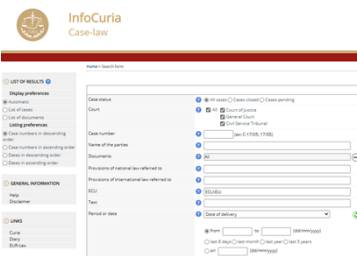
InfoCuria
Case-law

Home > Search form

LIST OF RESULTS
Display preferences
Automatic
List of cases
List of documents
Listing preferences
Case numbers in descending order
Case numbers in ascending order
Dates in descending order
Dates in ascending order

GENERAL INFORMATION
Help
Disclaimer

LINKS
Curia
Diary
EUR-Lex

Case status
All cases
Cases closed
Cases pending

Court
All
Court of Justice
General Court
Civil Service Tribunal

Case number
(ex: C-17/05, 17/05)

Name of the parties

Documents
All

Provisions of national law referred to

Provisions of international law referred to

ECLI
ECLI:EU:

Text

Period or date
Date of delivery

from
to
(dd/mm/yyyy)
last 8 days
last month
last year
last 3 years
on
(dd/mm/yyyy)